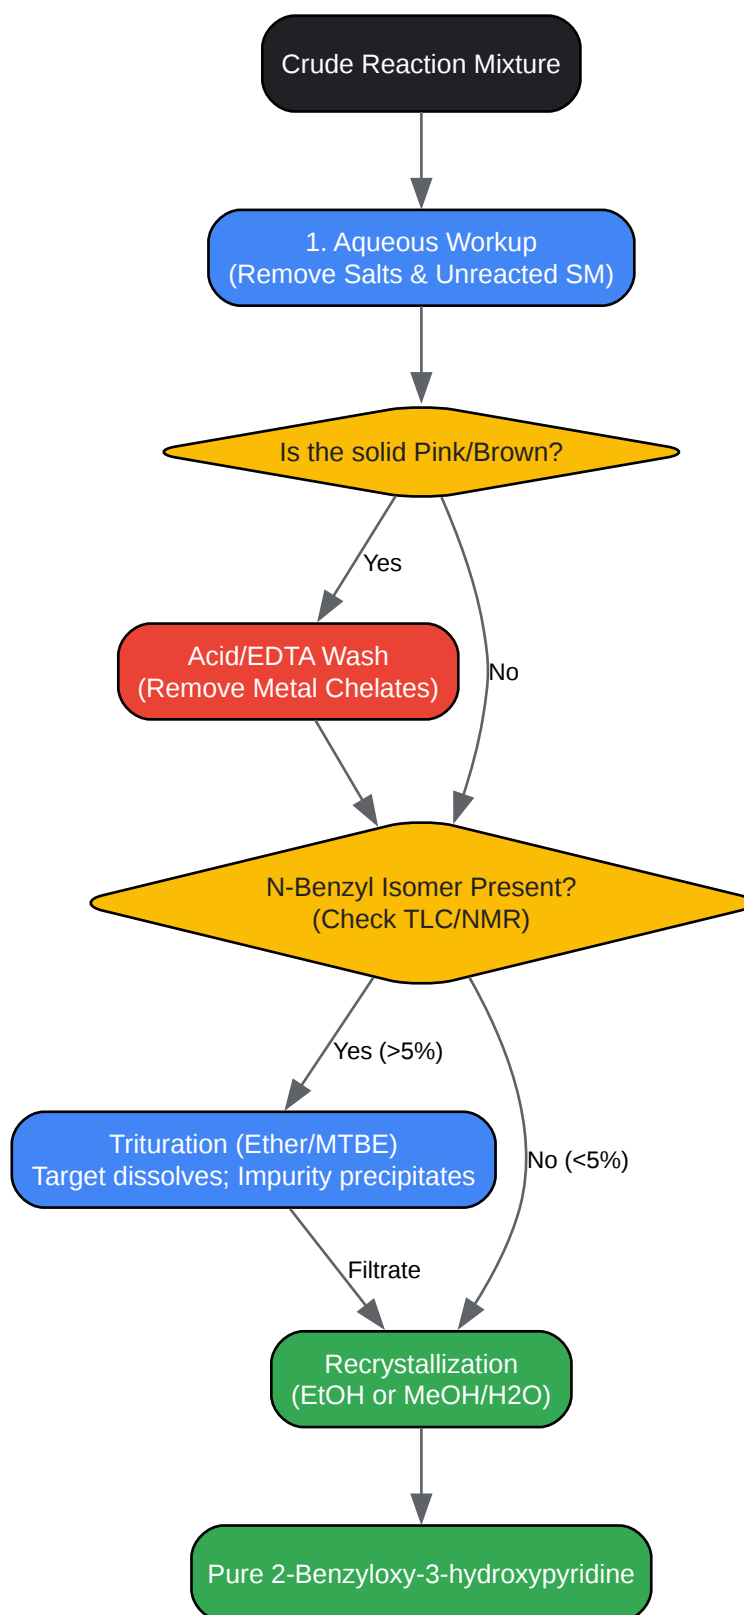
Crude Reaction Mixture

1. Aqueous Workup
(Remove Salts & Unreacted SM)

Is the solid Pink/Brown?

Yes

Acid/EDTA Wash
(Remove Metal Chelates)

No

N-Benzyl Isomer Present?
(Check TLC/NMR)

Yes (>5%)

Trituration (Ether/MTBE)
Target dissolves; Impurity precipitates

No (<5%)

Filtrate

Recrystallization
(EtOH or MeOH/H2O)

Pure 2-Benzyloxy-3-hydroxypyridine